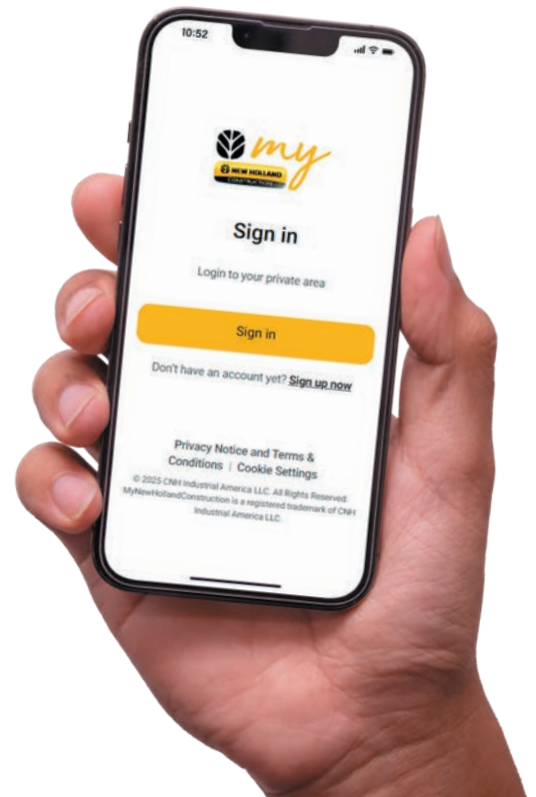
10:52

my
NEW HOLLAND
CONSTRUCTION

Sign in

Login to your private area

Sign in

Don't have an account yet? Sign up now

Privacy Notice and Terms & Conditions | Cookie Settings

© 2025 CNH Industrial America LLC. All Rights Reserved. MyNewHollandConstruction is a registered trademark of CNH Industrial America LLC.